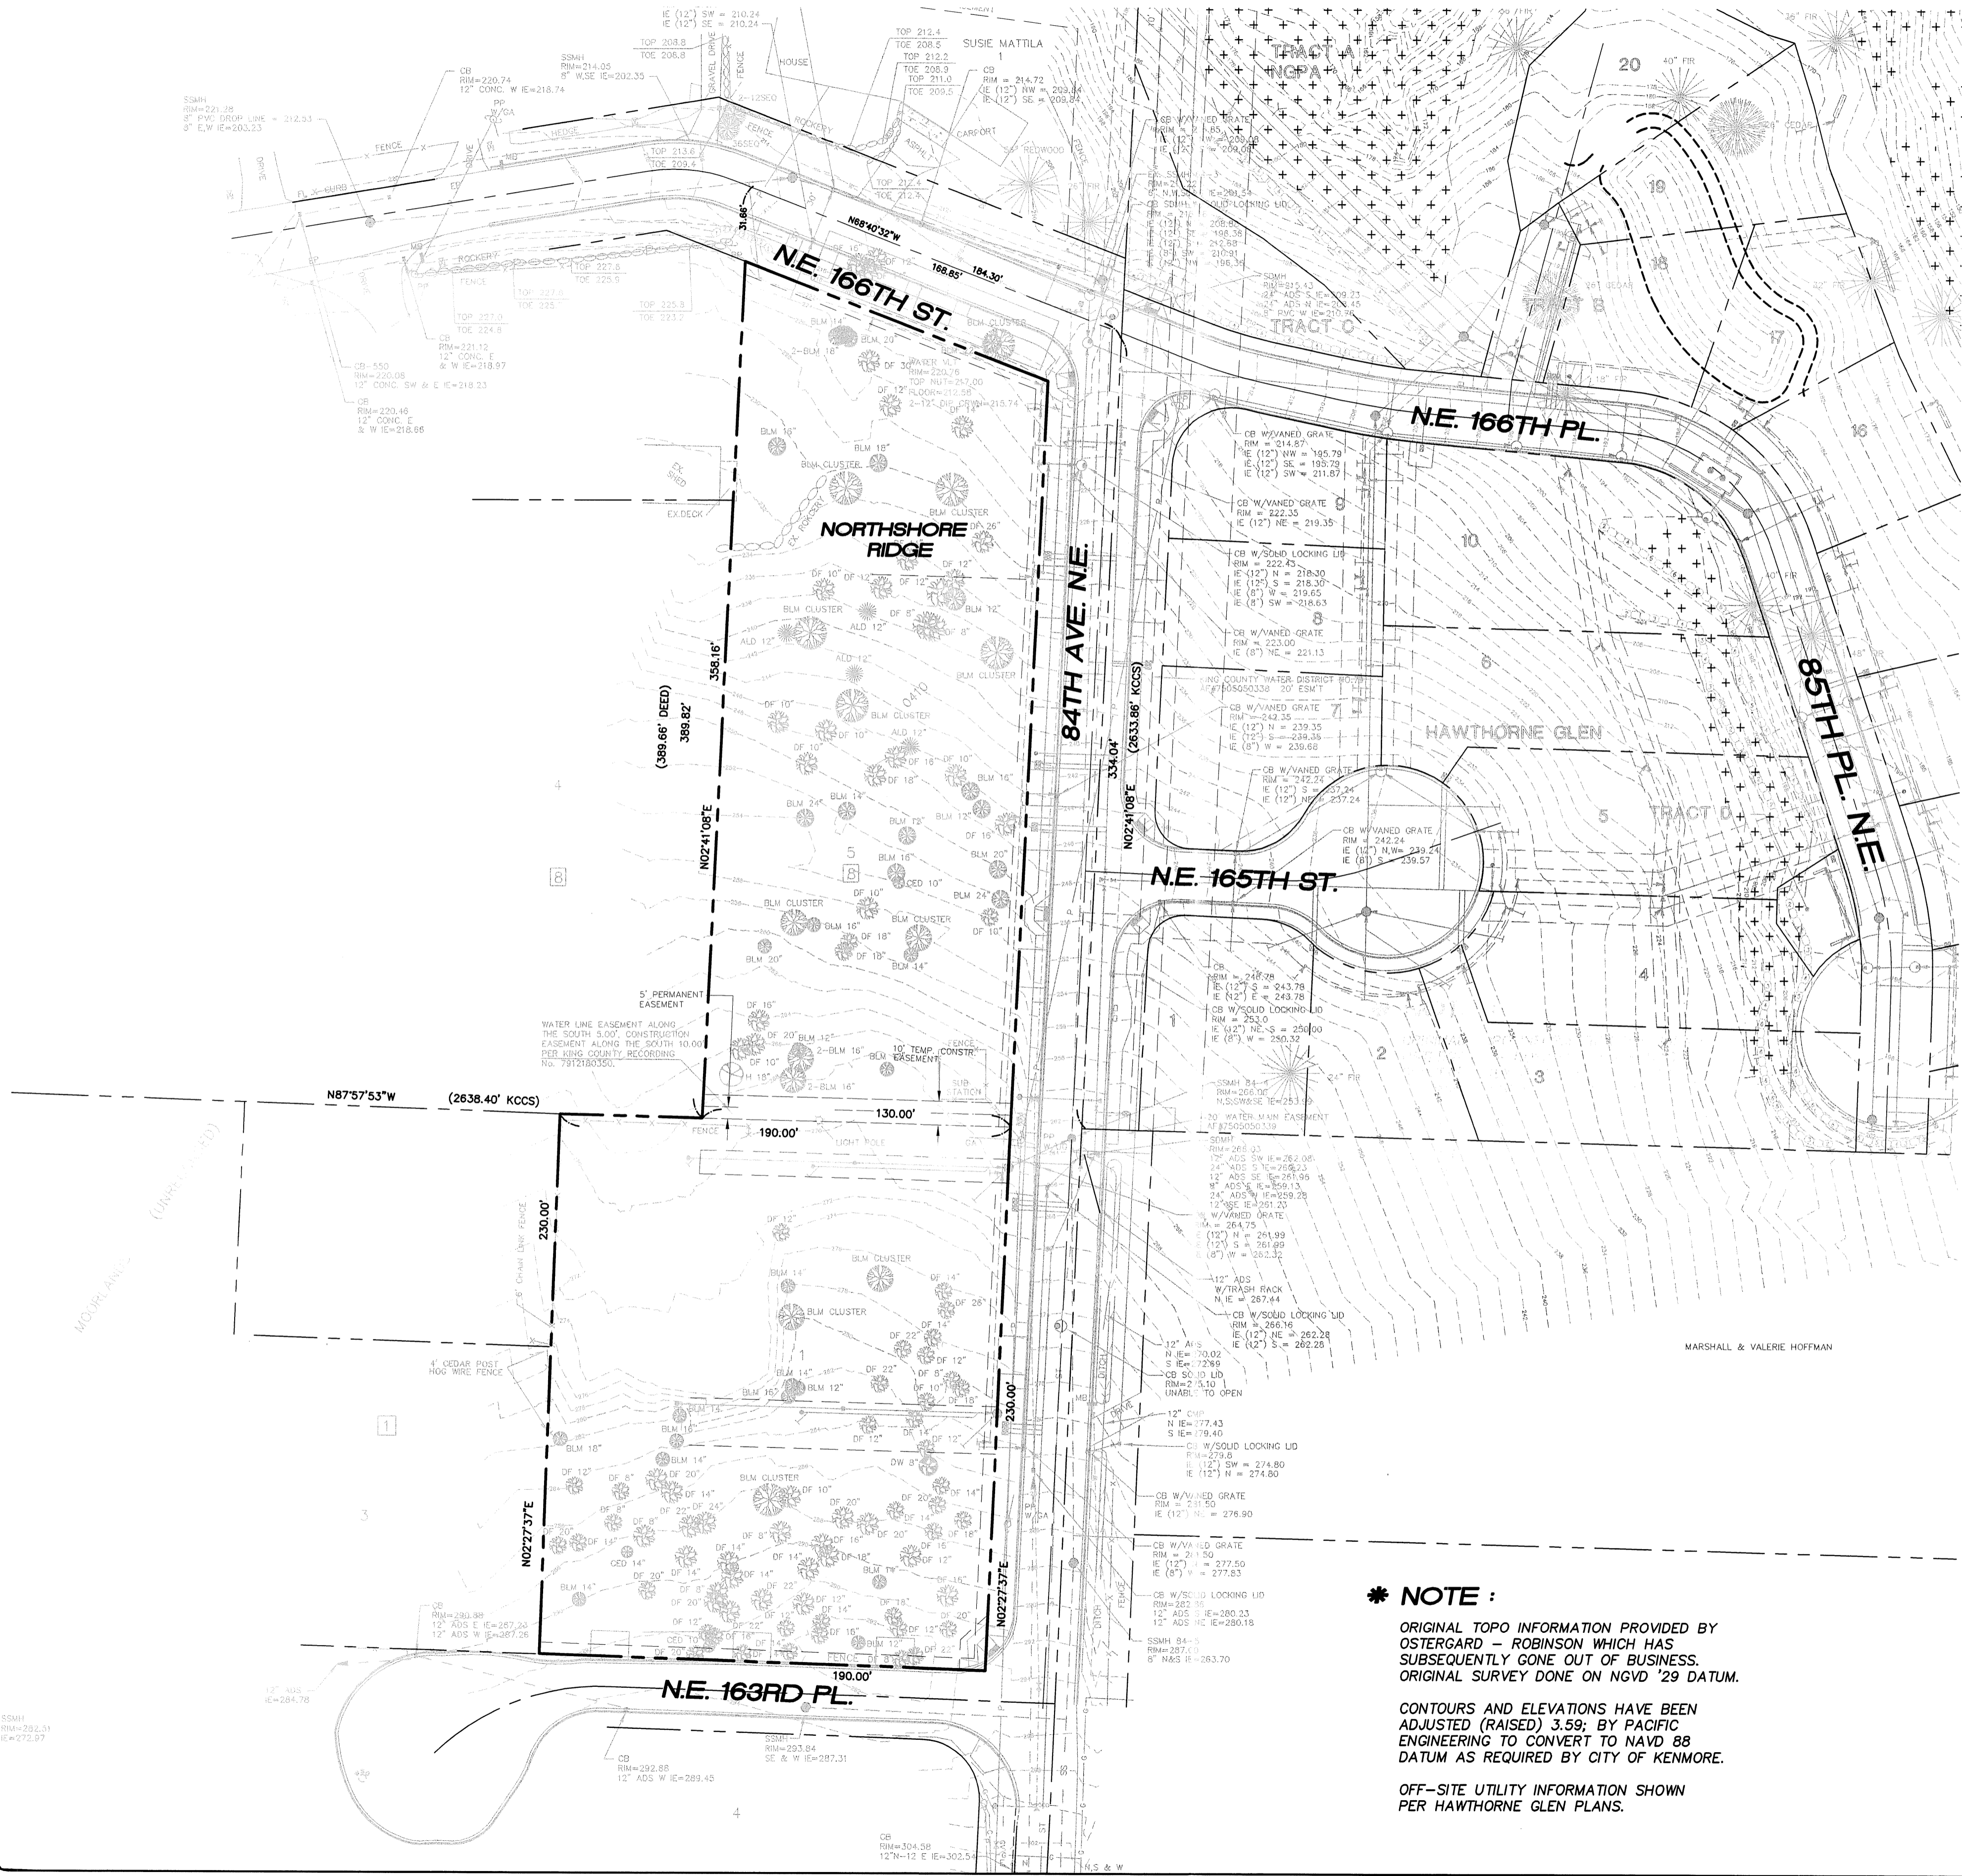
IE (12") SW = 210.24
IE (12") SE = 210.24

TOP 212.4
TOE 208.5
TOP 212.2
TOE 208.9
TOP 211.0
TOE 209.5

SUSIE MATTILA
1

SSMH
RIM=214.05
8" W,SE IE=202.35

CB
RIM=220.74
12" CONC. W IE=218.74

TOP 208.8
TOE 206.8

HOUSE

CB
RIM = 214.72
IE (12") NW = 203.84
IE (12") SE = 203.84

SSMH
RIM=221.28
8" PVC DROP LINE = 212.53
8" E,W IE=203.33

FENCE
HEDGE
ROCKERY
CARPORT
REDWOOD

TOP 213.6
TOE 209.4

TOP 212.4
TOE 212.4

TRACT A
NGPA

20
40" FIR
19
18
17
16

N68°40'32"W
168.85'
184.30'
31.86'

ROCKERY
TOP 227.8
TOE 225.9
TOP 227.0
TOE 225
TOP 225.8
TOE 223.2
TOP 227.0
TOE 224.9

N.E. 166TH ST.

TRACT C

CB
RIM=221.12
12" CONC. E & W IE=218.97

CB-550
RIM=220.05
12" CONC. SW & E IE=218.23

CB
RIM=220.46
12" CONC. E & W IE=218.66

N.E. 166TH PL.

CB W/VANED GRATE
RIM = 214.87
IE (12") NW = 195.79
IE (12") SE = 195.79
IE (12") SW = 211.87

CB W/VANED GRATE
RIM = 222.35
IE (12") NE = 219.35

CB W/SOLID LOCKING LID
RIM = 222.43
IE (12") N = 218.30
IE (12") S = 218.30
IE (8") W = 219.65
IE (8") SW = 218.63

CB W/VANED GRATE
RIM = 223.00
IE (8") NE = 221.13

9
10
8
6
7

EX. SHED
EX.DECK

NORTHSHORE RIDGE

84TH AVE. N.E.

85TH PL. N.E.

KING COUNTY WATER DISTRICT NO.
AF#7505050338 20' ESM'T

CB W/VANED GRATE
RIM = 242.35
IE (12") N = 239.35
IE (12") S = 239.35
IE (8") W = 239.68

HAWTHORNE GLEN

CB W/VANED GRATE
RIM = 242.24
IE (12") S = 237.24
IE (12") NE = 237.24

CB W/VANED GRATE
RIM = 242.24
IE (12") N,W= 239.24
IE (8") S = 239.57

5
TRACT D

N.E. 165TH ST.

358.16'
(389.66' DEED)
389.82'
N02°41'08"E
334.04'
(2633.86' KCCS)
N02°41'08"E

4
5
8
8

CB
RIM = 246.78
IE (12") S = 243.78
IE (12") E = 243.78

CB W/SOLID LOCKING LID
RIM = 253.0
IE (12") NE, S = 250.00
IE (8") W = 250.32

1
2
3
4

SSMH 84-4
RIM=266.00
N,S,SW&SE IE=253.10

20' WATER MAIN EASEMENT
AF#7505050338

5' PERMANENT EASEMENT

WATER LINE EASEMENT ALONG THE SOUTH 5.00', CONSTRUCTION EASEMENT ALONG THE SOUTH 10.00' PER KING COUNTY RECORDING No. 7912180350.

10' TEMP. CONSTR. EASEMENT

SUB STATION

N87°57'53"W
(2638.40' KCCS)
130.00'
190.00'
FENCE
LIGHT POLE

SDMH
RIM=266.93
12" ADS SW IE=262.08
24" ADS S IE=262.23
12" ADS SE IE=261.95
8" ADS E IE=259.13
24" ADS W IE=259.28
12" SE IE=261.20

CB W/VANED GRATE
RIM = 264.75
IE (12") N = 261.99
IE (12") S = 261.99
IE (8") W = 262.32

12" ADS
W/TRASH RACK
N. IE = 267.44

CB W/SOLID LOCKING LID
RIM = 266.16
IE (12") N = 262.28
IE (12") S = 262.28

MOORLANDS (UNRECORDED)

230.00'
6' CHAIN LINK FENCE

MARSHALL & VALERIE HOFFMAN

12" ADS
N IE=270.02
S IE=272.89
CB SOLID LID
RIM=275.10
UNABLE TO OPEN

12" CMP
N IE=277.43
S IE=279.40

CB W/SOLID LOCKING LID
RIM=279.8
IE (12") SW = 274.80
IE (12") N = 274.80

CB W/VANED GRATE
RIM = 281.50
IE (12") NE = 276.90

CB W/VANED GRATE
RIM = 281.50
IE (12") S = 277.50
IE (8") W = 277.83

CB W/SOLID LOCKING LID
RIM=282.35
12" ADS S IE=280.23
12" ADS NE IE=280.18

SSMH 84-5
RIM=287.00
8" N&S IE=263.70

4' CEDAR POST HOG WIRE FENCE

1
3
230.00'
N02°27'37"E
N02°27'37"E

CB
RIM=290.88
12" ADS E IE=287.23
12" ADS W IE=287.26

190.00'
N.E. 163RD PL.

12" ADS
IE=284.78

SSMH
RIM=282.31
IE=272.97

CB
RIM=292.88
12" ADS W IE=289.45

SSMH
RIM=293.84
SE & W IE=287.31

4

CB
RIM=304.58
12"N-12 E IE=302.54

N,S & W

✱ NOTE :

ORIGINAL TOPO INFORMATION PROVIDED BY OSTERGARD – ROBINSON WHICH HAS SUBSEQUENTLY GONE OUT OF BUSINESS. ORIGINAL SURVEY DONE ON NGVD '29 DATUM.

CONTOURS AND ELEVATIONS HAVE BEEN ADJUSTED (RAISED) 3.59; BY PACIFIC ENGINEERING TO CONVERT TO NAVD 88 DATUM AS REQUIRED BY CITY OF KENMORE.

OFF-SITE UTILITY INFORMATION SHOWN PER HAWTHORNE GLEN PLANS.